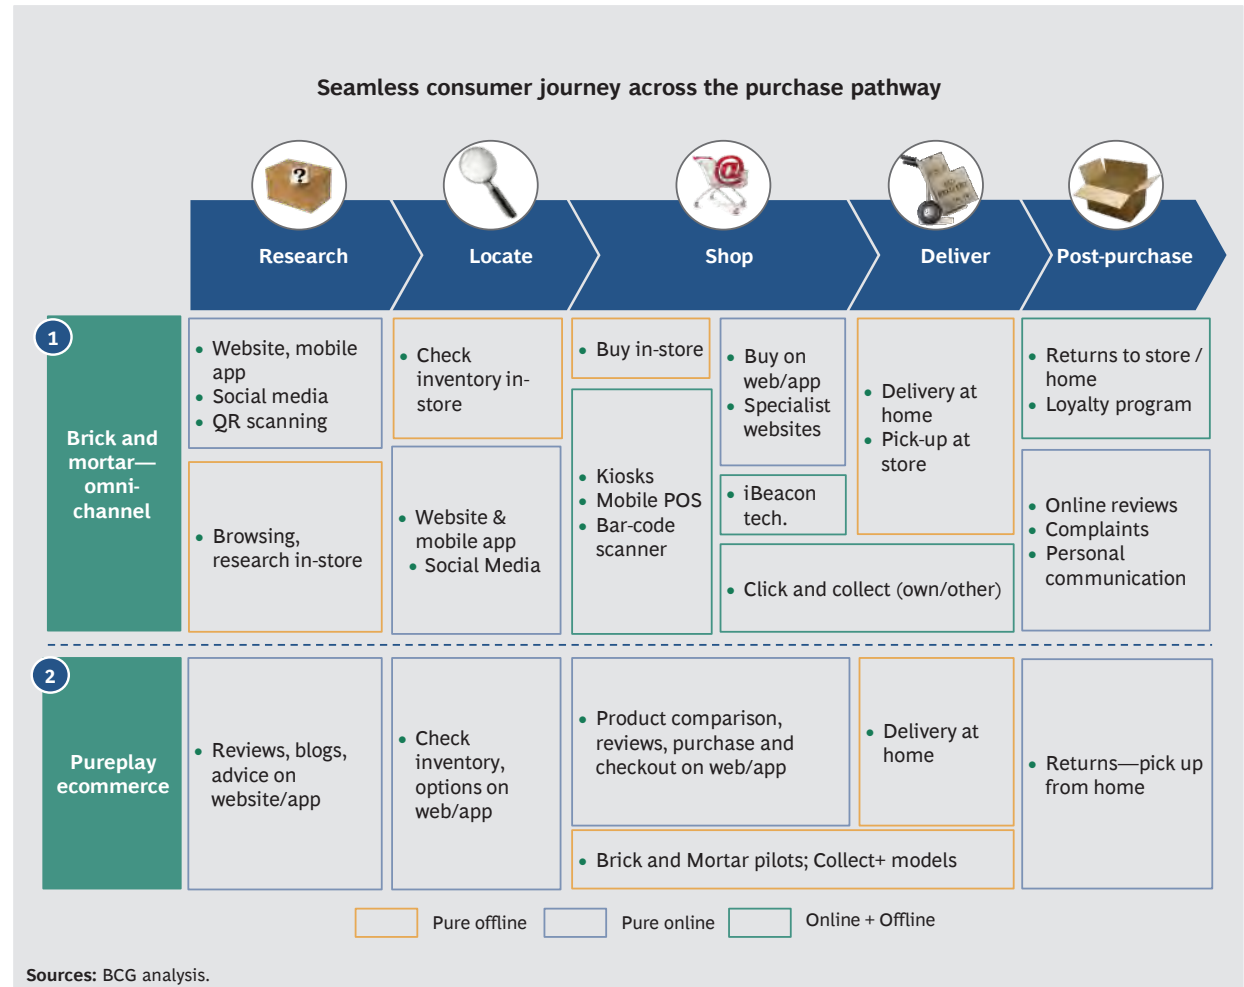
Seamless consumer journey across the purchase pathway

Research

Locate

Shop

Deliver

Post-purchase

1

Brick and mortar—omni-channel

• Website, mobile app
• Social media
• QR scanning

• Browsing, research in-store

• Check inventory in-store

• Website & mobile app
• Social Media

• Buy in-store

• Kiosks
• Mobile POS
• Bar-code scanner

• Buy on web/app
• Specialist websites

• iBeacon tech.

• Delivery at home
• Pick-up at store

• Click and collect (own/other)

• Returns to store / home
• Loyalty program

• Online reviews
• Complaints
• Personal communication

2

Pureplay ecommerce

• Reviews, blogs, advice on website/app

• Check inventory, options on web/app

• Product comparison, reviews, purchase and checkout on web/app

• Delivery at home

• Brick and Mortar pilots; Collect+ models

• Returns—pick up from home

Pure offline

Pure online

Online + Offline

Sources: BCG analysis.